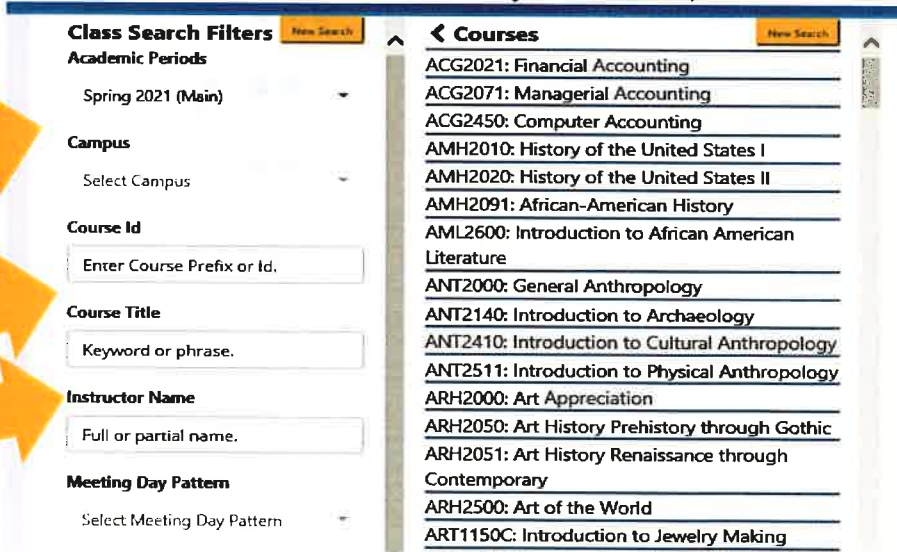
Class Search Filters
New Search
Academic Periods
Spring 2021 (Main)
Campus
Select Campus
Course Id
Enter Course Prefix or Id.
Course Title
Keyword or phrase.
Instructor Name
Full or partial name.
Meeting Day Pattern
Select Meeting Day Pattern

< Courses
New Search
ACG2021: Financial Accounting
ACG2071: Managerial Accounting
ACG2450: Computer Accounting
AMH2010: History of the United States I
AMH2020: History of the United States II
AMH2091: African-American History
AML2600: Introduction to African American Literature
ANT2000: General Anthropology
ANT2140: Introduction to Archaeology
ANT2410: Introduction to Cultural Anthropology
ANT2511: Introduction to Physical Anthropology
ARH2000: Art Appreciation
ARH2050: Art History Prehistory through Gothic
ARH2051: Art History Renaissance through Contemporary
ARH2500: Art of the World
ART1150C: Introduction to Jewelry Making